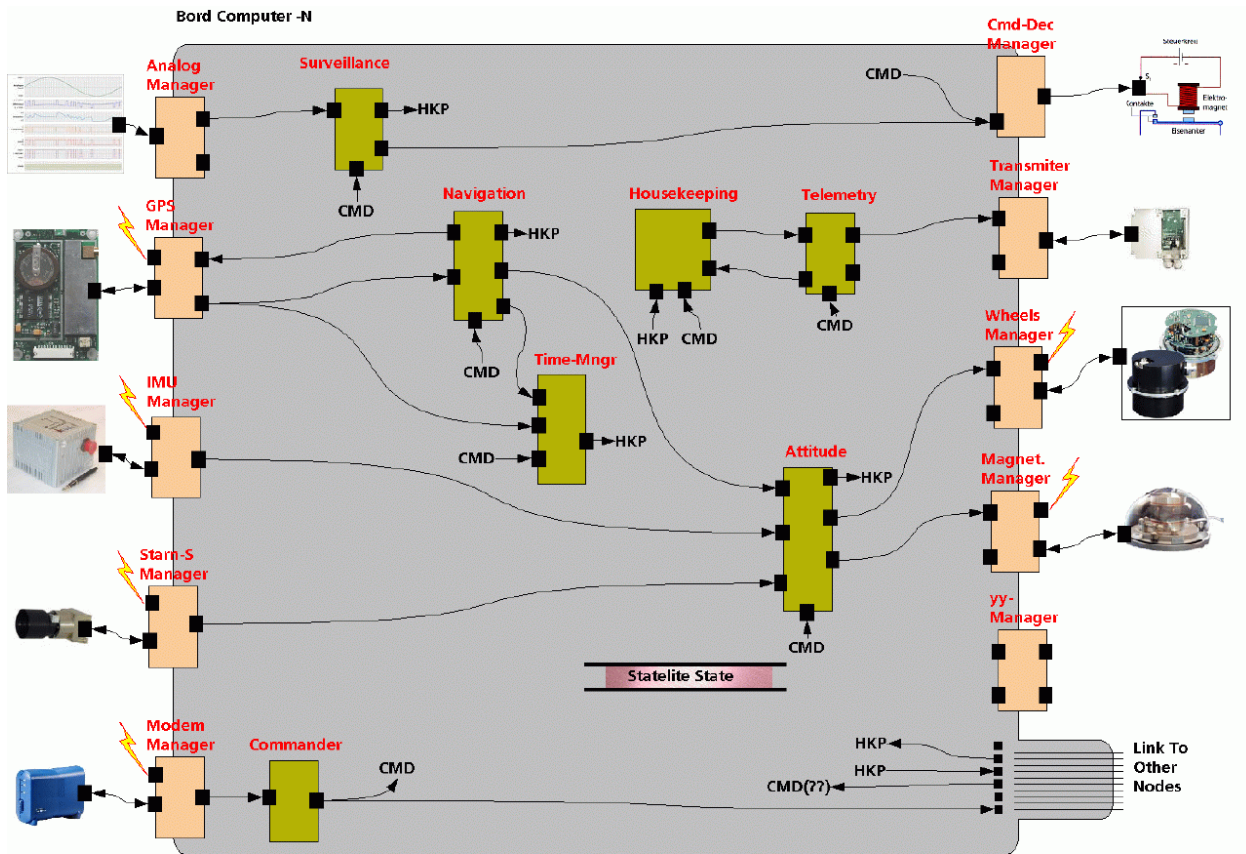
Bord Computer -N

Analog Manager

Surveillance

HKP

CMD

CMD

Cmd-Dec Manager

Steuer-Kreis

Elektro-magnet

Contakte

Eisenanker

GPS Manager

Navigation

HKP

CMD

Housekeeping

HKP

CMD

Telemetry

CMD

Transmiter Manager

Wheels Manager

IMU Manager

Time-Mngr

CMD

HKP

Attitude

HKP

CMD

Magnet. Manager

Starn-S Manager

yy-Manager

Statelite State

Modem Manager

Commander

CMD

HKP

HKP

CMD(??)

Link To Other Nodes